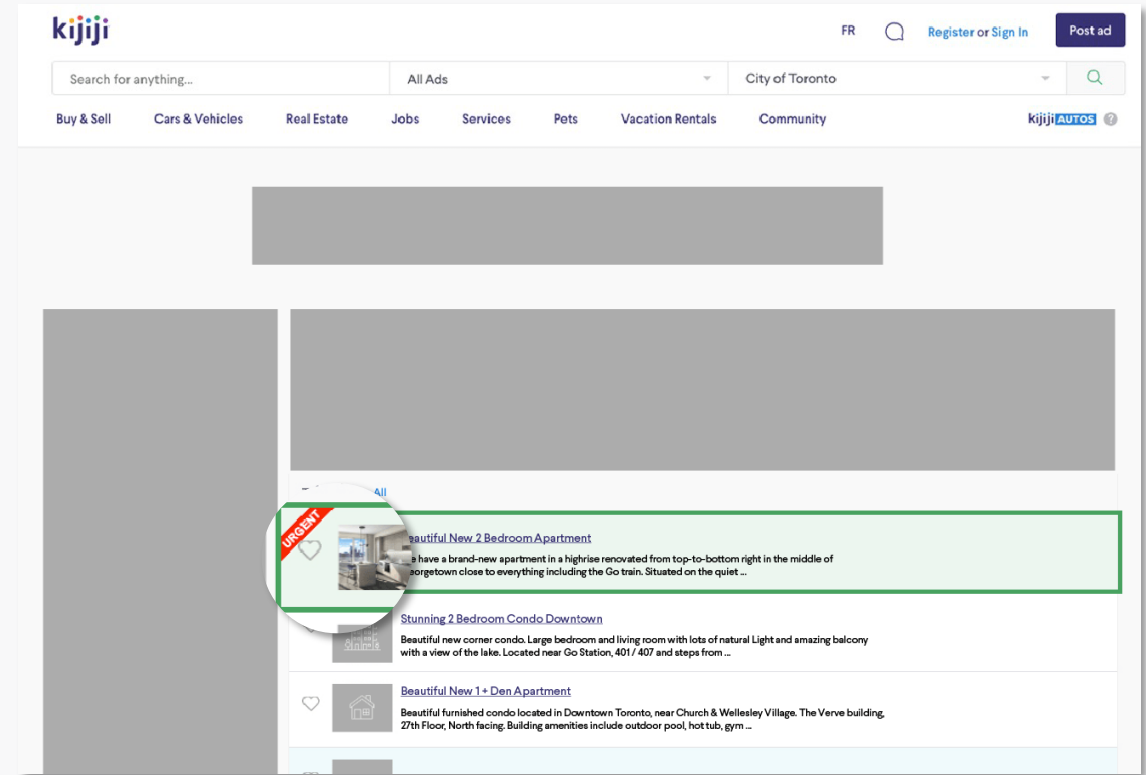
kijiji

FR

Register or Sign In

Post ad

Search for anything...

All Ads

City of Toronto

Buy & Sell Cars & Vehicles Real Estate Jobs Services Pets Vacation Rentals Community

kijiji AUTOS

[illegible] All

URGENT

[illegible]eautiful New 2 Bedroom Apartment

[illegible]e have a brand-new apartment in a highrise renovated from top-to-bottom right in the middle of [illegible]eorgetown close to everything including the Go train. Situated on the quiet ...

Stunning 2 Bedroom Condo Downtown

Beautiful new corner condo. Large bedroom and living room with lots of natural Light and amazing balcony with a view of the lake. Located near Go Station, 401 / 407 and steps from ...

Beautiful New 1 + Den Apartment

Beautiful furnished condo located in Downtown Toronto, near Church & Wellesley Village. The Verve building, 27th Floor, North facing. Building amenities include outdoor pool, hot tub, gym ...